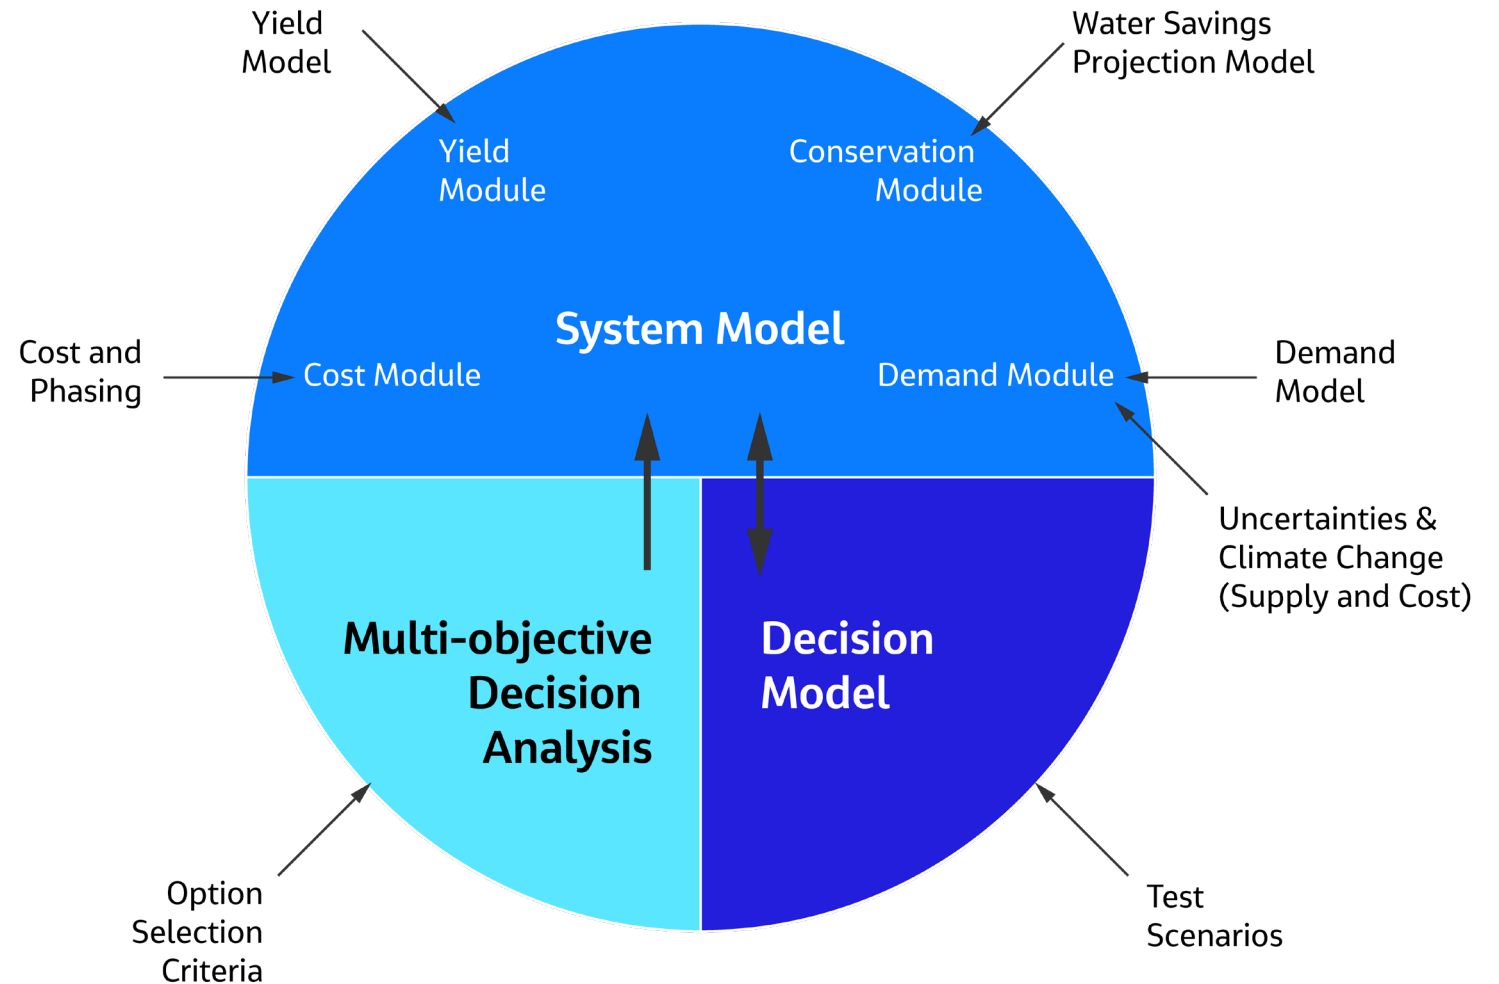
Yield Model

Water Savings Projection Model

Yield Module

Conservation Module

System Model

Cost and Phasing

Cost Module

Demand Module

Demand Model

Uncertainties & Climate Change (Supply and Cost)

Multi-objective Decision Analysis

Decision Model

Option Selection Criteria

Test Scenarios